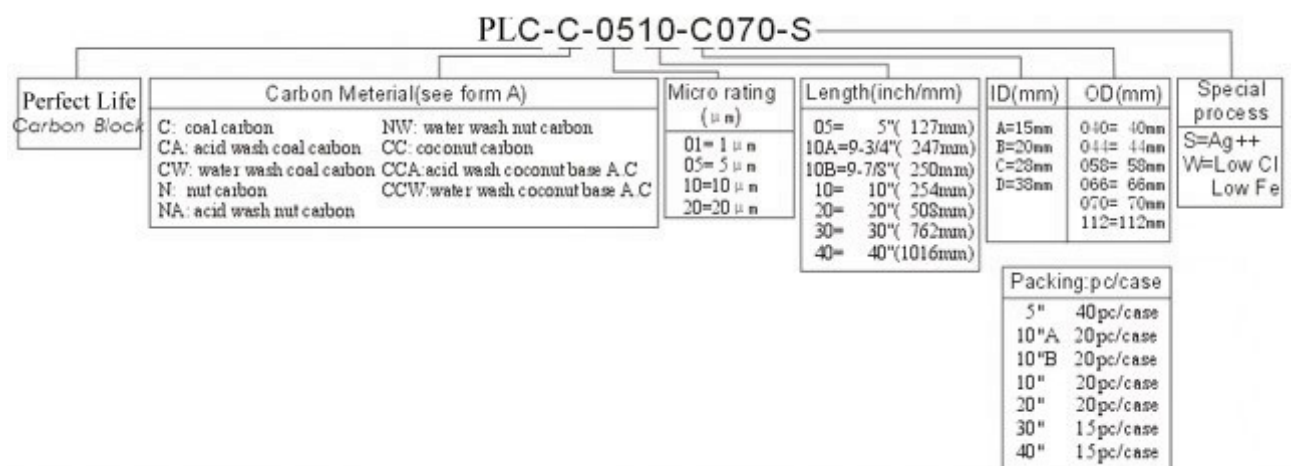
PLC-C-0510-C070-S

Perfect Life
Carbon Block

Carbon Meterial(see form A)

C: coal carbon
CA: acid wash coal carbon
CW: water wash coal carbon
N: nut carbon
NA: acid wash nut carbon
NW: water wash nut carbon
CC: coconut carbon
CCA:acid wash coconut base A.C
CCW:water wash coconut base A.C

Micro rating
(μm)
01= 1 μm
05= 5 μm
10=10 μm
20=20 μm

Length(inch/mm)
05= 5"( 127mm)
10A=9-3/4"( 247mm)
10B=9-7/8"( 250mm)
10= 10"( 254mm)
20= 20"( 508mm)
30= 30"( 762mm)
40= 40"(1016mm)

ID(mm)
A=15mm
B=20mm
C=28mm
D=38mm

OD(mm)
040= 40mm
044= 44mm
058= 58mm
066= 66mm
070= 70mm
112=112mm

Special process
S=Ag++
W=Low Cl
Low Fe

Packing:pc/case
| | |
|---|---|
| 5" | 40pc/case |
| 10"A | 20pc/case |
| 10"B | 20pc/case |
| 10" | 20pc/case |
| 20" | 20pc/case |
| 30" | 15pc/case |
| 40" | 15pc/case |